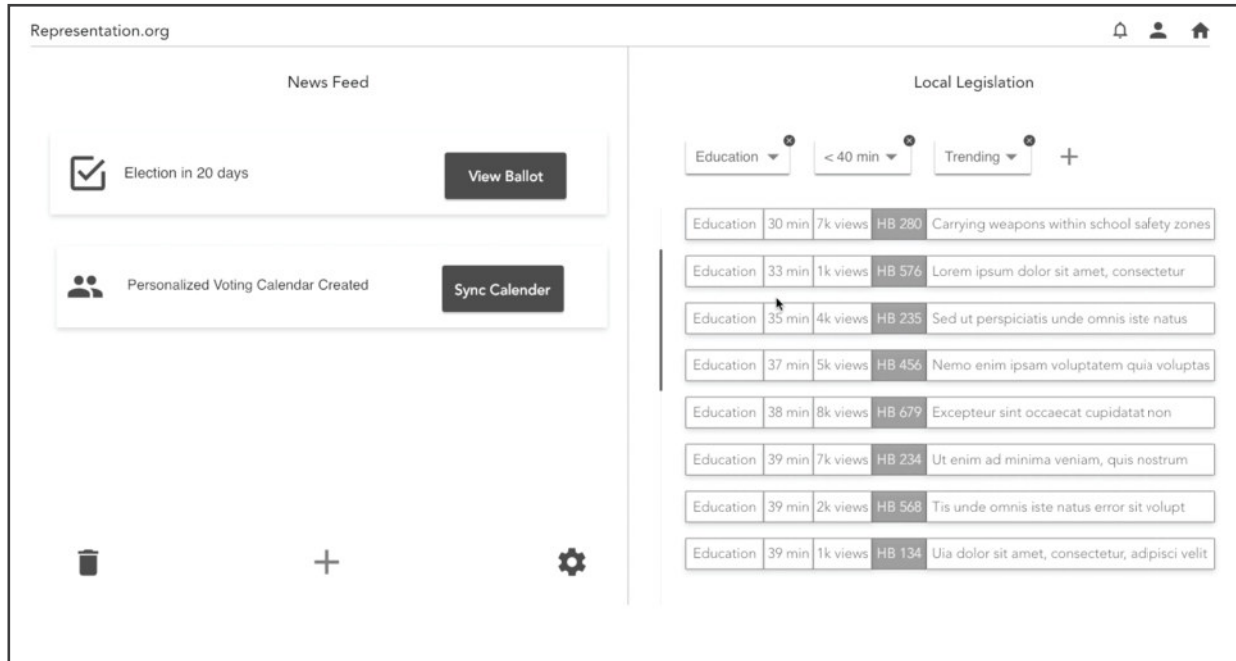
Representation.org

News Feed

Election in 20 days

View Ballot

Personalized Voting Calendar Created

Sync Calender

Local Legislation

Education

< 40 min

Trending

+

| | | | | |
|---|---|---|---|---|
| Education | 30 min | 7k views | HB 280 | Carrying weapons within school safety zones |
| Education | 33 min | 1k views | HB 576 | Lorem ipsum dolor sit amet, consectetur |
| Education | 35 min | 4k views | HB 235 | Sed ut perspiciatis unde omnis iste natus |
| Education | 37 min | 5k views | HB 456 | Nemo enim ipsam voluptatem quia voluptas |
| Education | 38 min | 8k views | HB 679 | Excepteur sint occaecat cupidatat non |
| Education | 39 min | 7k views | HB 234 | Ut enim ad minima veniam, quis nostrum |
| Education | 39 min | 2k views | HB 568 | Tis unde omnis iste natus error sit volupt |
| Education | 39 min | 1k views | HB 134 | Uia dolor sit amet, consectetur, adipisci velit |

+